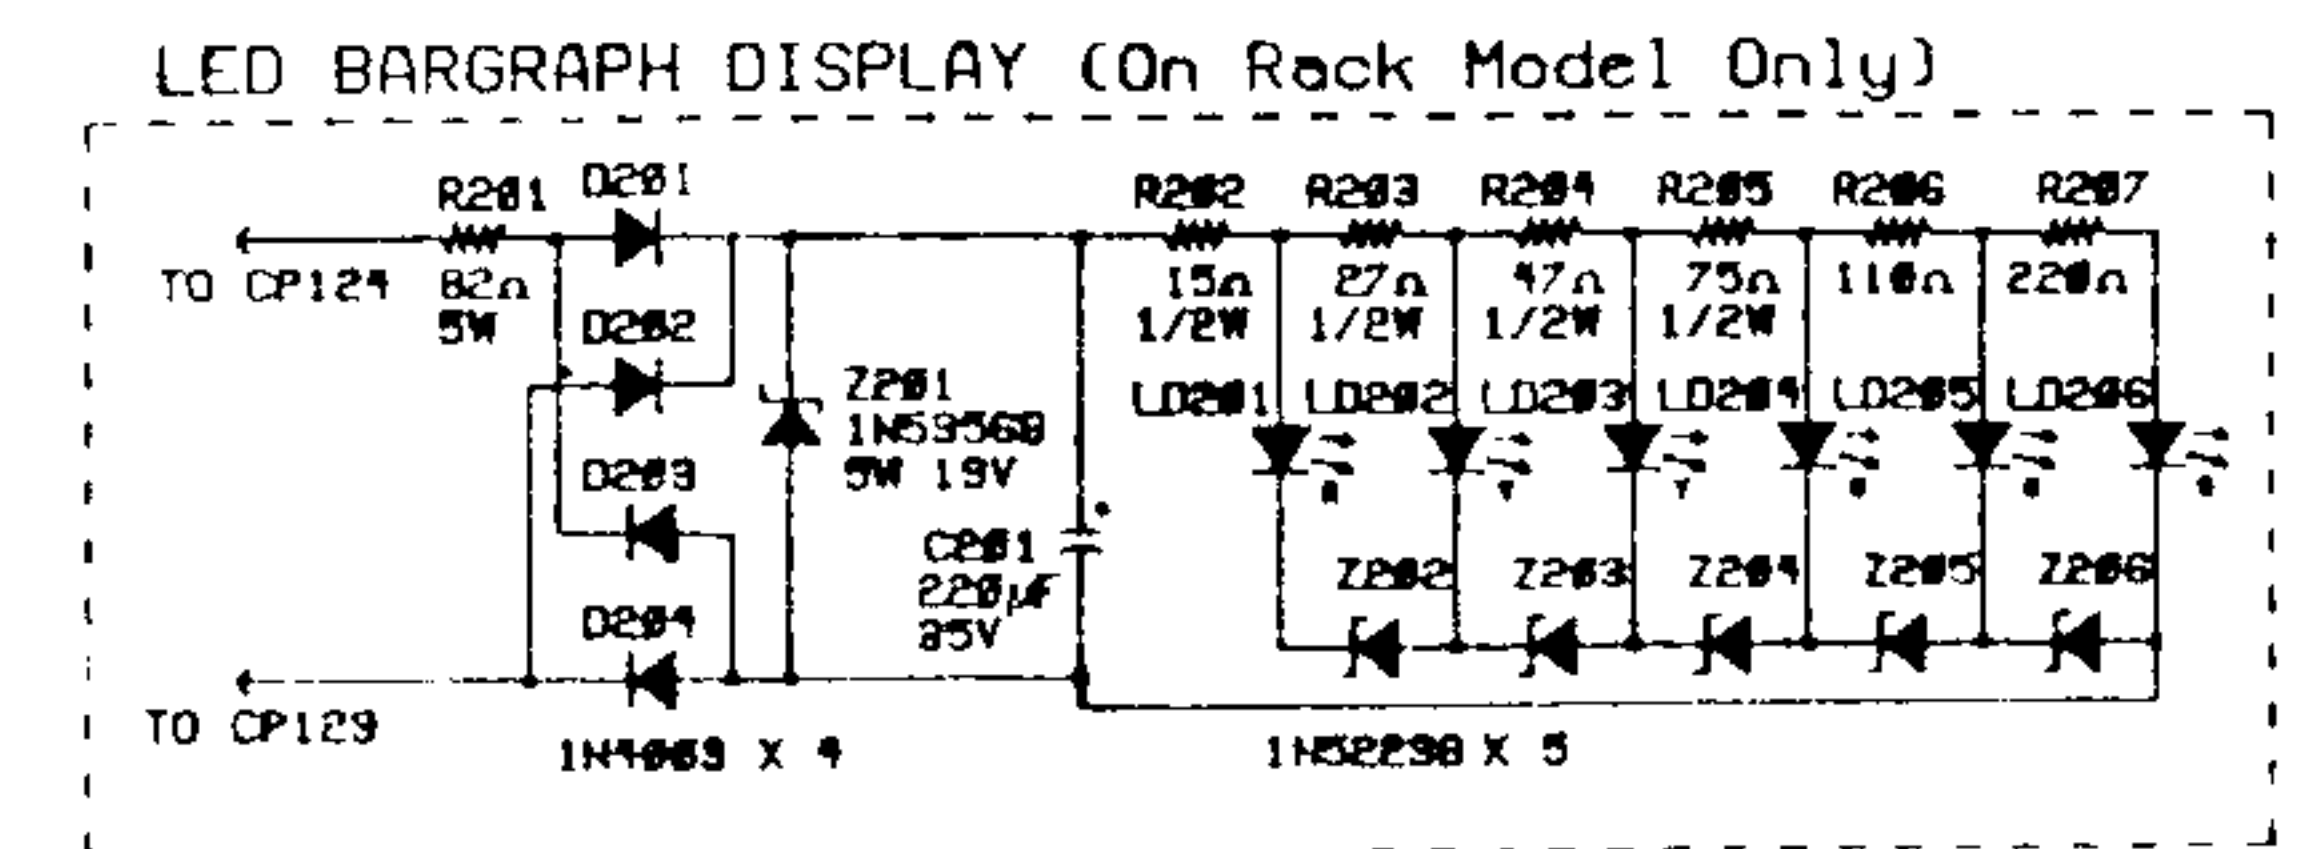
LED BARGRAPH DISPLAY (On Rack Model Only)

R201
D201
TO CP124
82Ω
5W
D202
D203
D204
TO CP129
1N4003 X 4

Z201
1N5356B
5W 19V
C201
220μF
35V

R202
15Ω
1/2W
R203
27Ω
1/2W
R204
47Ω
1/2W
R205
75Ω
1/2W
R206
110Ω
R207
220Ω

LD201
LD202
LD203
LD204
LD205
LD206

Z202
Z203
Z204
Z205
Z206

1N5229B X 5